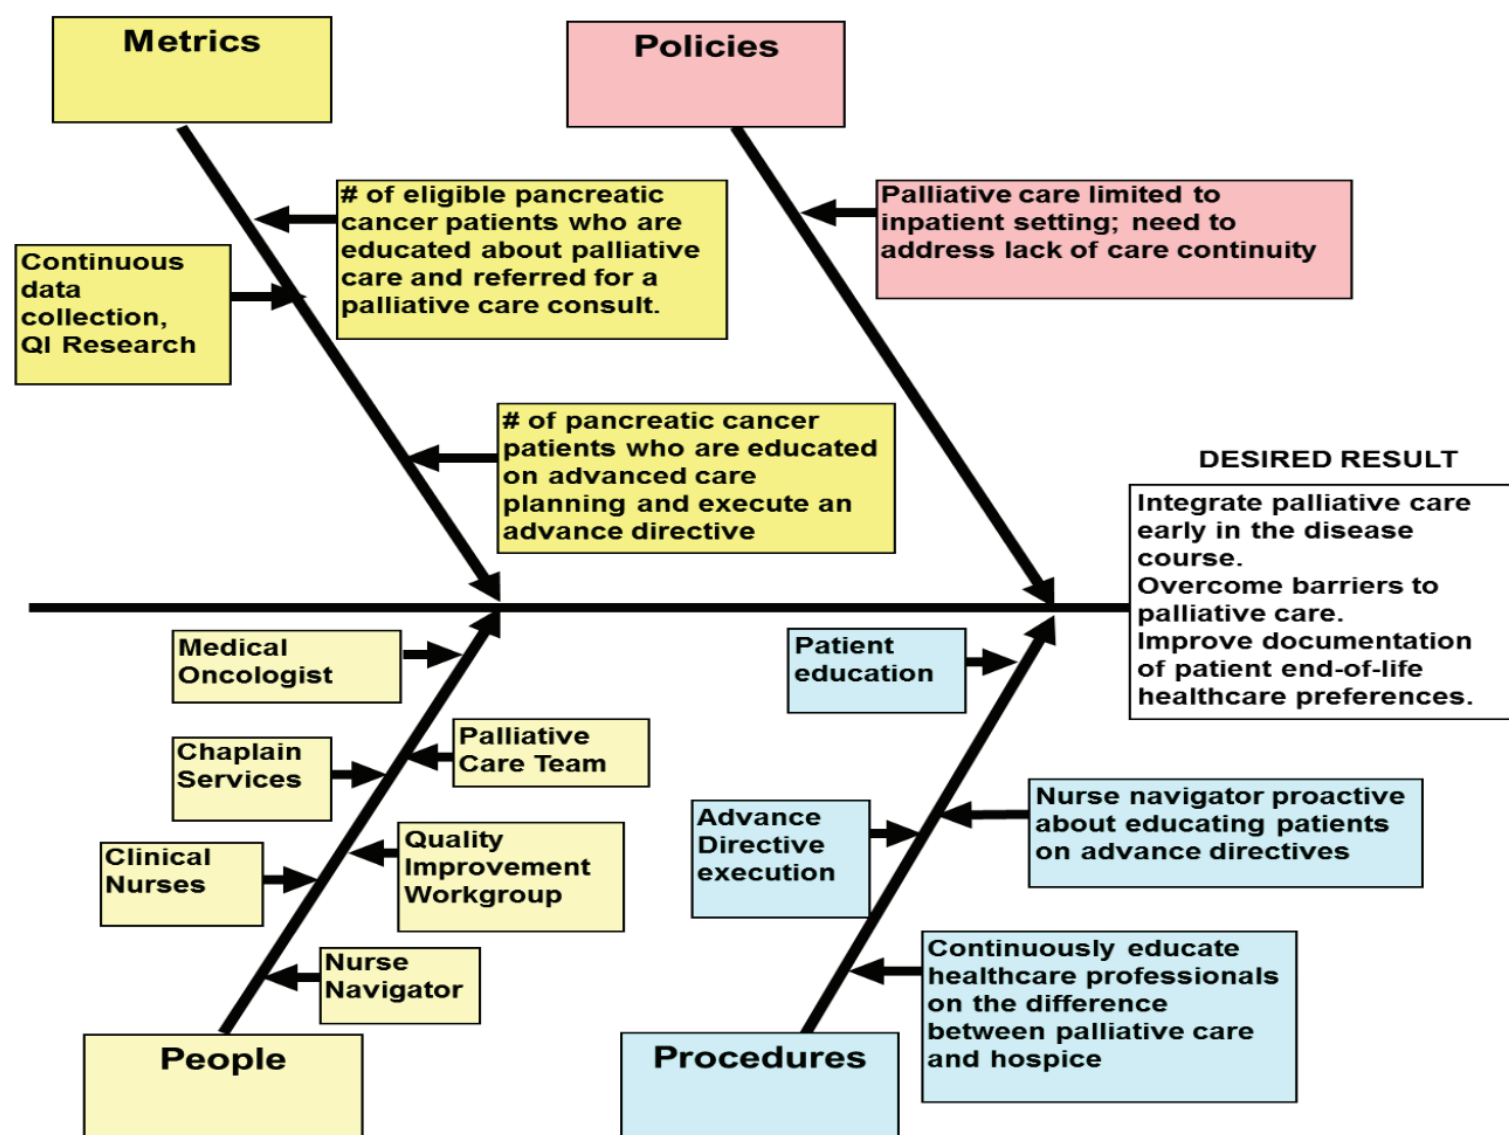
Metrics

Policies

# of eligible pancreatic cancer patients who are educated about palliative care and referred for a palliative care consult.

Continuous data collection, QI Research

Palliative care limited to inpatient setting; need to address lack of care continuity

# of pancreatic cancer patients who are educated on advanced care planning and execute an advance directive

DESIRED RESULT

Integrate palliative care early in the disease course.
Overcome barriers to palliative care.
Improve documentation of patient end-of-life healthcare preferences.

Medical Oncologist

Patient education

Chaplain Services

Palliative Care Team

Advance Directive execution

Nurse navigator proactive about educating patients on advance directives

Clinical Nurses

Quality Improvement Workgroup

Nurse Navigator

Continuously educate healthcare professionals on the difference between palliative care and hospice

People

Procedures